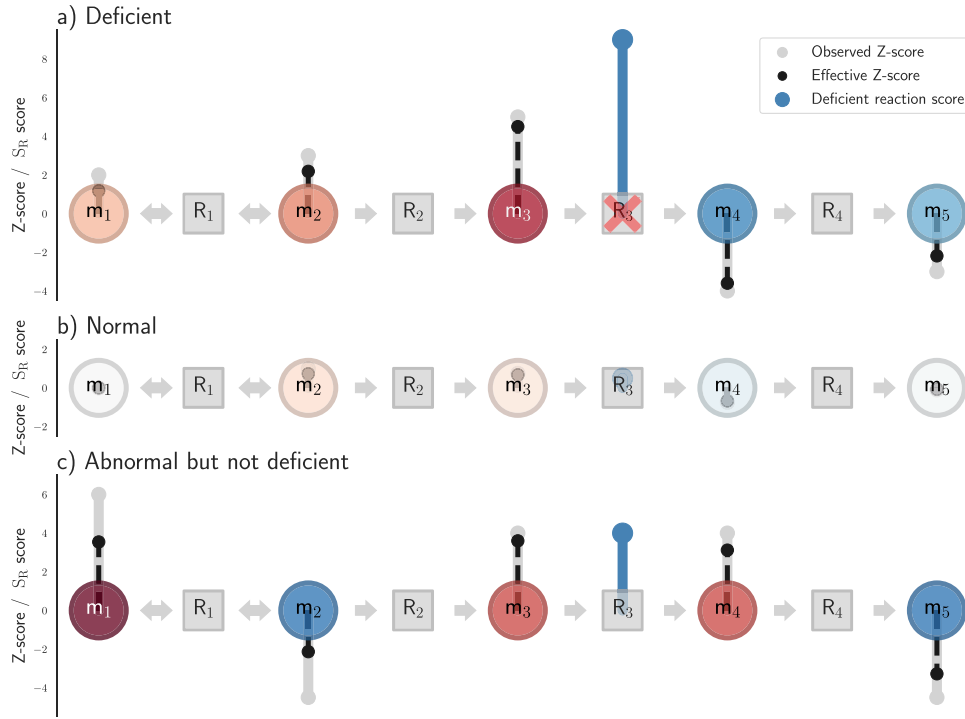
a) Deficient

Observed Z-score
Effective Z-score
Deficient reaction score

Z-score / $S_R$ score

8
6
4
2
0
−2
−4

$m_1$ $R_1$ $m_2$ $R_2$ $m_3$ $R_3$ $m_4$ $R_4$ $m_5$

b) Normal

Z-score / $S_R$ score

2
0
−2

$m_1$ $R_1$ $m_2$ $R_2$ $m_3$ $R_3$ $m_4$ $R_4$ $m_5$

c) Abnormal but not deficient

Z-score / $S_R$ score

6
4
2
0
−2
−4

$m_1$ $R_1$ $m_2$ $R_2$ $m_3$ $R_3$ $m_4$ $R_4$ $m_5$